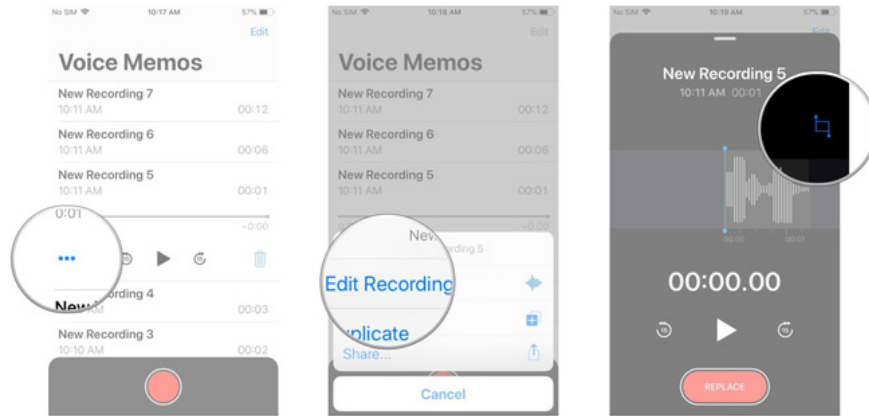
No SIM 10:17 AM 57%

Edit

Voice Memos

New Recording 7
10:11 AM 00:12

New Recording 6
10:11 AM 00:06

New Recording 5
10:11 AM 00:01

0:01
-0:00

New Recording 4
10:11 AM 00:03

New Recording 3
10:10 AM 00:02

No SIM 10:18 AM 57%

Edit

Voice Memos

New Recording 7
10:11 AM 00:12

New Recording 6
10:11 AM 00:06

New Recording 5
10:11 AM 00:01

New Recording 5

Edit Recording

uplicate

Share...

Cancel

No SIM 10:19 AM 57%

New Recording 5
10:11 AM 00:01

00:00 00:01

00:00.00

REPLACE